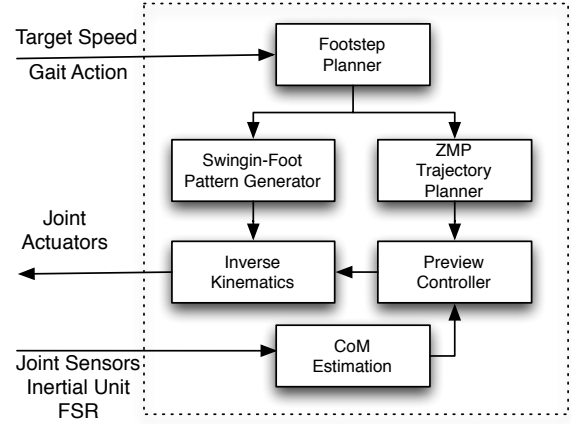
Target Speed
Gait Action

Footstep Planner

Swingin-Foot Pattern Generator

ZMP Trajectory Planner

Joint Actuators

Inverse Kinematics

Preview Controller

Joint Sensors
Inertial Unit
FSR

CoM Estimation